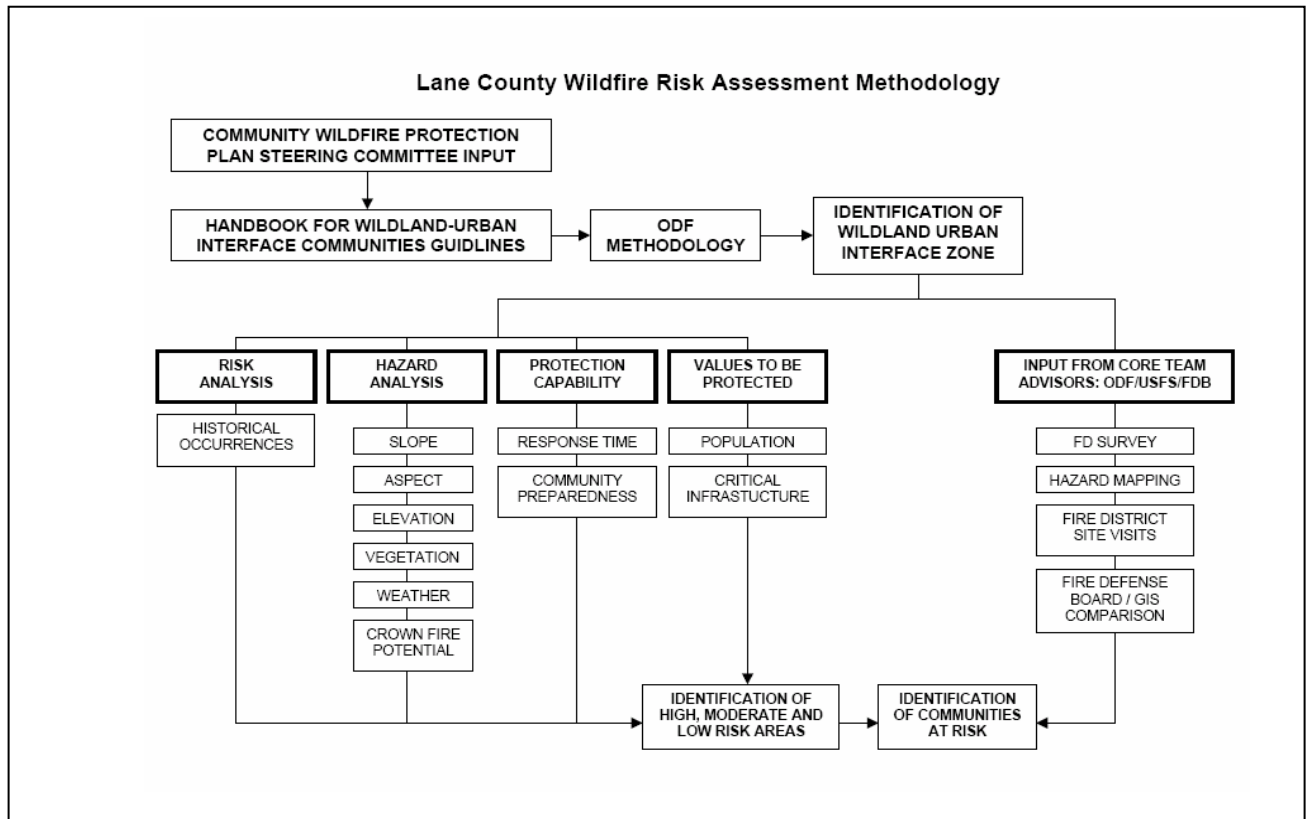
Lane County Wildfire Risk Assessment Methodology

COMMUNITY WILDFIRE PROTECTION PLAN STEERING COMMITTEE INPUT

HANDBOOK FOR WILDLAND-URBAN INTERFACE COMMUNITIES GUIDLINES

ODF METHODOLOGY

IDENTIFICATION OF WILDLAND URBAN INTERFACE ZONE

RISK ANALYSIS

HISTORICAL OCCURRENCES

HAZARD ANALYSIS

SLOPE

ASPECT

ELEVATION

VEGETATION

WEATHER

CROWN FIRE POTENTIAL

PROTECTION CAPABILITY

RESPONSE TIME

COMMUNITY PREPAREDNESS

VALUES TO BE PROTECTED

POPULATION

CRITICAL INFRASTUCTURE

INPUT FROM CORE TEAM ADVISORS: ODF/USFS/FDB

FD SURVEY

HAZARD MAPPING

FIRE DISTRICT SITE VISITS

FIRE DEFENSE BOARD / GIS COMPARISON

IDENTIFICATION OF HIGH, MODERATE AND LOW RISK AREAS

IDENTIFICATION OF COMMUNITIES AT RISK